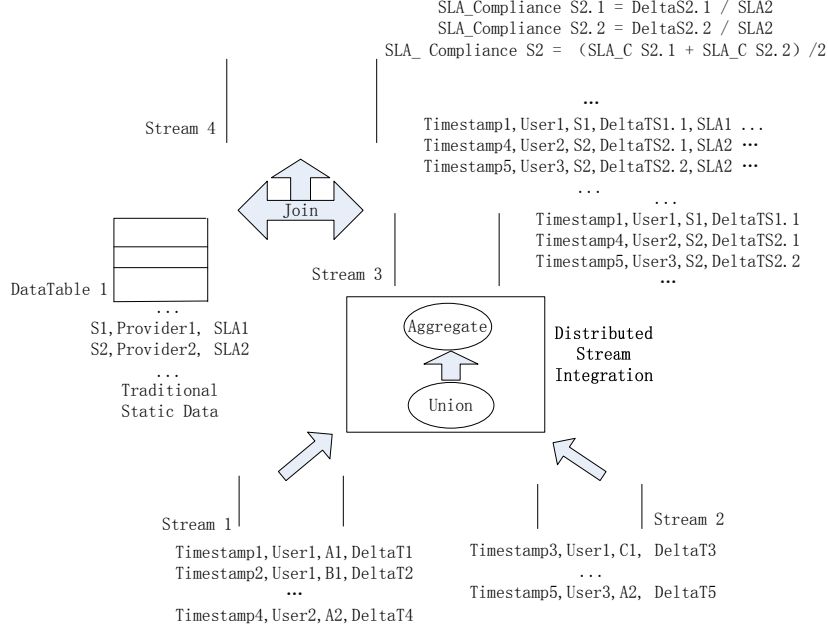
SLA_Compliance S2.1 = DeltaS2.1 / SLA2
SLA_Compliance S2.2 = DeltaS2.2 / SLA2
SLA_ Compliance S2 = (SLA_C S2.1 + SLA_C S2.2) /2

Stream 4

...
Timestamp1, User1, S1, DeltaTS1.1, SLA1 ...
Timestamp4, User2, S2, DeltaTS2.1, SLA2 ...
Timestamp5, User3, S2, DeltaTS2.2, SLA2 ...
...

Join

...
Timestamp1, User1, S1, DeltaTS1.1
Timestamp4, User2, S2, DeltaTS2.1
Timestamp5, User3, S2, DeltaTS2.2
...

Stream 3

DataTable 1
...
S1, Provider1, SLA1
S2, Provider2, SLA2
...
Traditional
Static Data

Aggregate

Union

Distributed
Stream
Integration

Stream 1
Timestamp1, User1, A1, DeltaT1
Timestamp2, User1, B1, DeltaT2
...
Timestamp4, User2, A2, DeltaT4

Stream 2
Timestamp3, User1, C1, DeltaT3
...
Timestamp5, User3, A2, DeltaT5